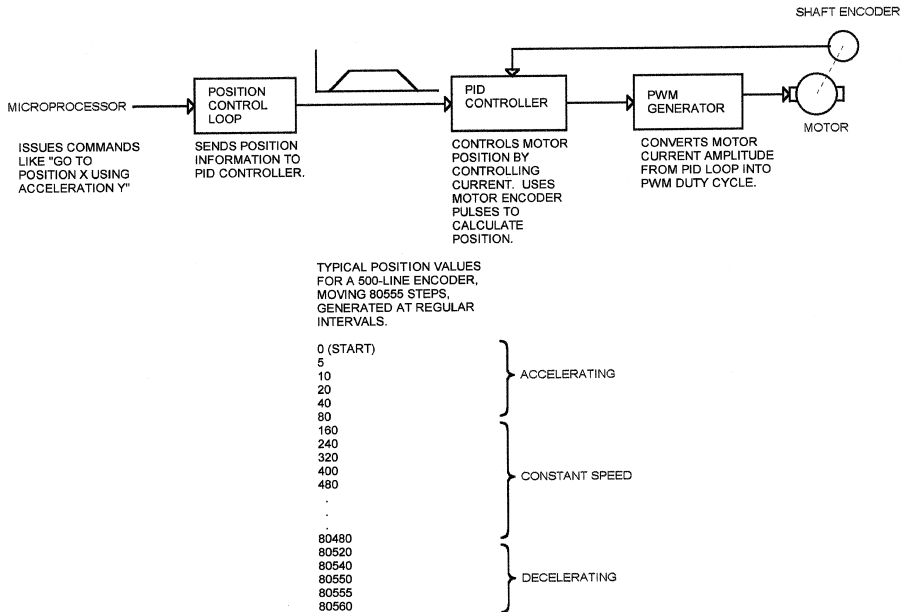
SHAFT ENCODER

MICROPROCESSOR

POSITION CONTROL LOOP

PID CONTROLLER

PWM GENERATOR

MOTOR

ISSUES COMMANDS LIKE "GO TO POSITION X USING ACCELERATION Y"

SENDS POSITION INFORMATION TO PID CONTROLLER.

CONTROLS MOTOR POSITION BY CONTROLLING CURRENT. USES MOTOR ENCODER PULSES TO CALCULATE POSITION.

CONVERTS MOTOR CURRENT AMPLITUDE FROM PID LOOP INTO PWM DUTY CYCLE.

TYPICAL POSITION VALUES FOR A 500-LINE ENCODER, MOVING 80555 STEPS, GENERATED AT REGULAR INTERVALS.

0 (START)
5
10
20
40
80
ACCELERATING

160
240
320
400
480
.
.
.
80480
CONSTANT SPEED

80520
80540
80550
80555
80560
DECELERATING